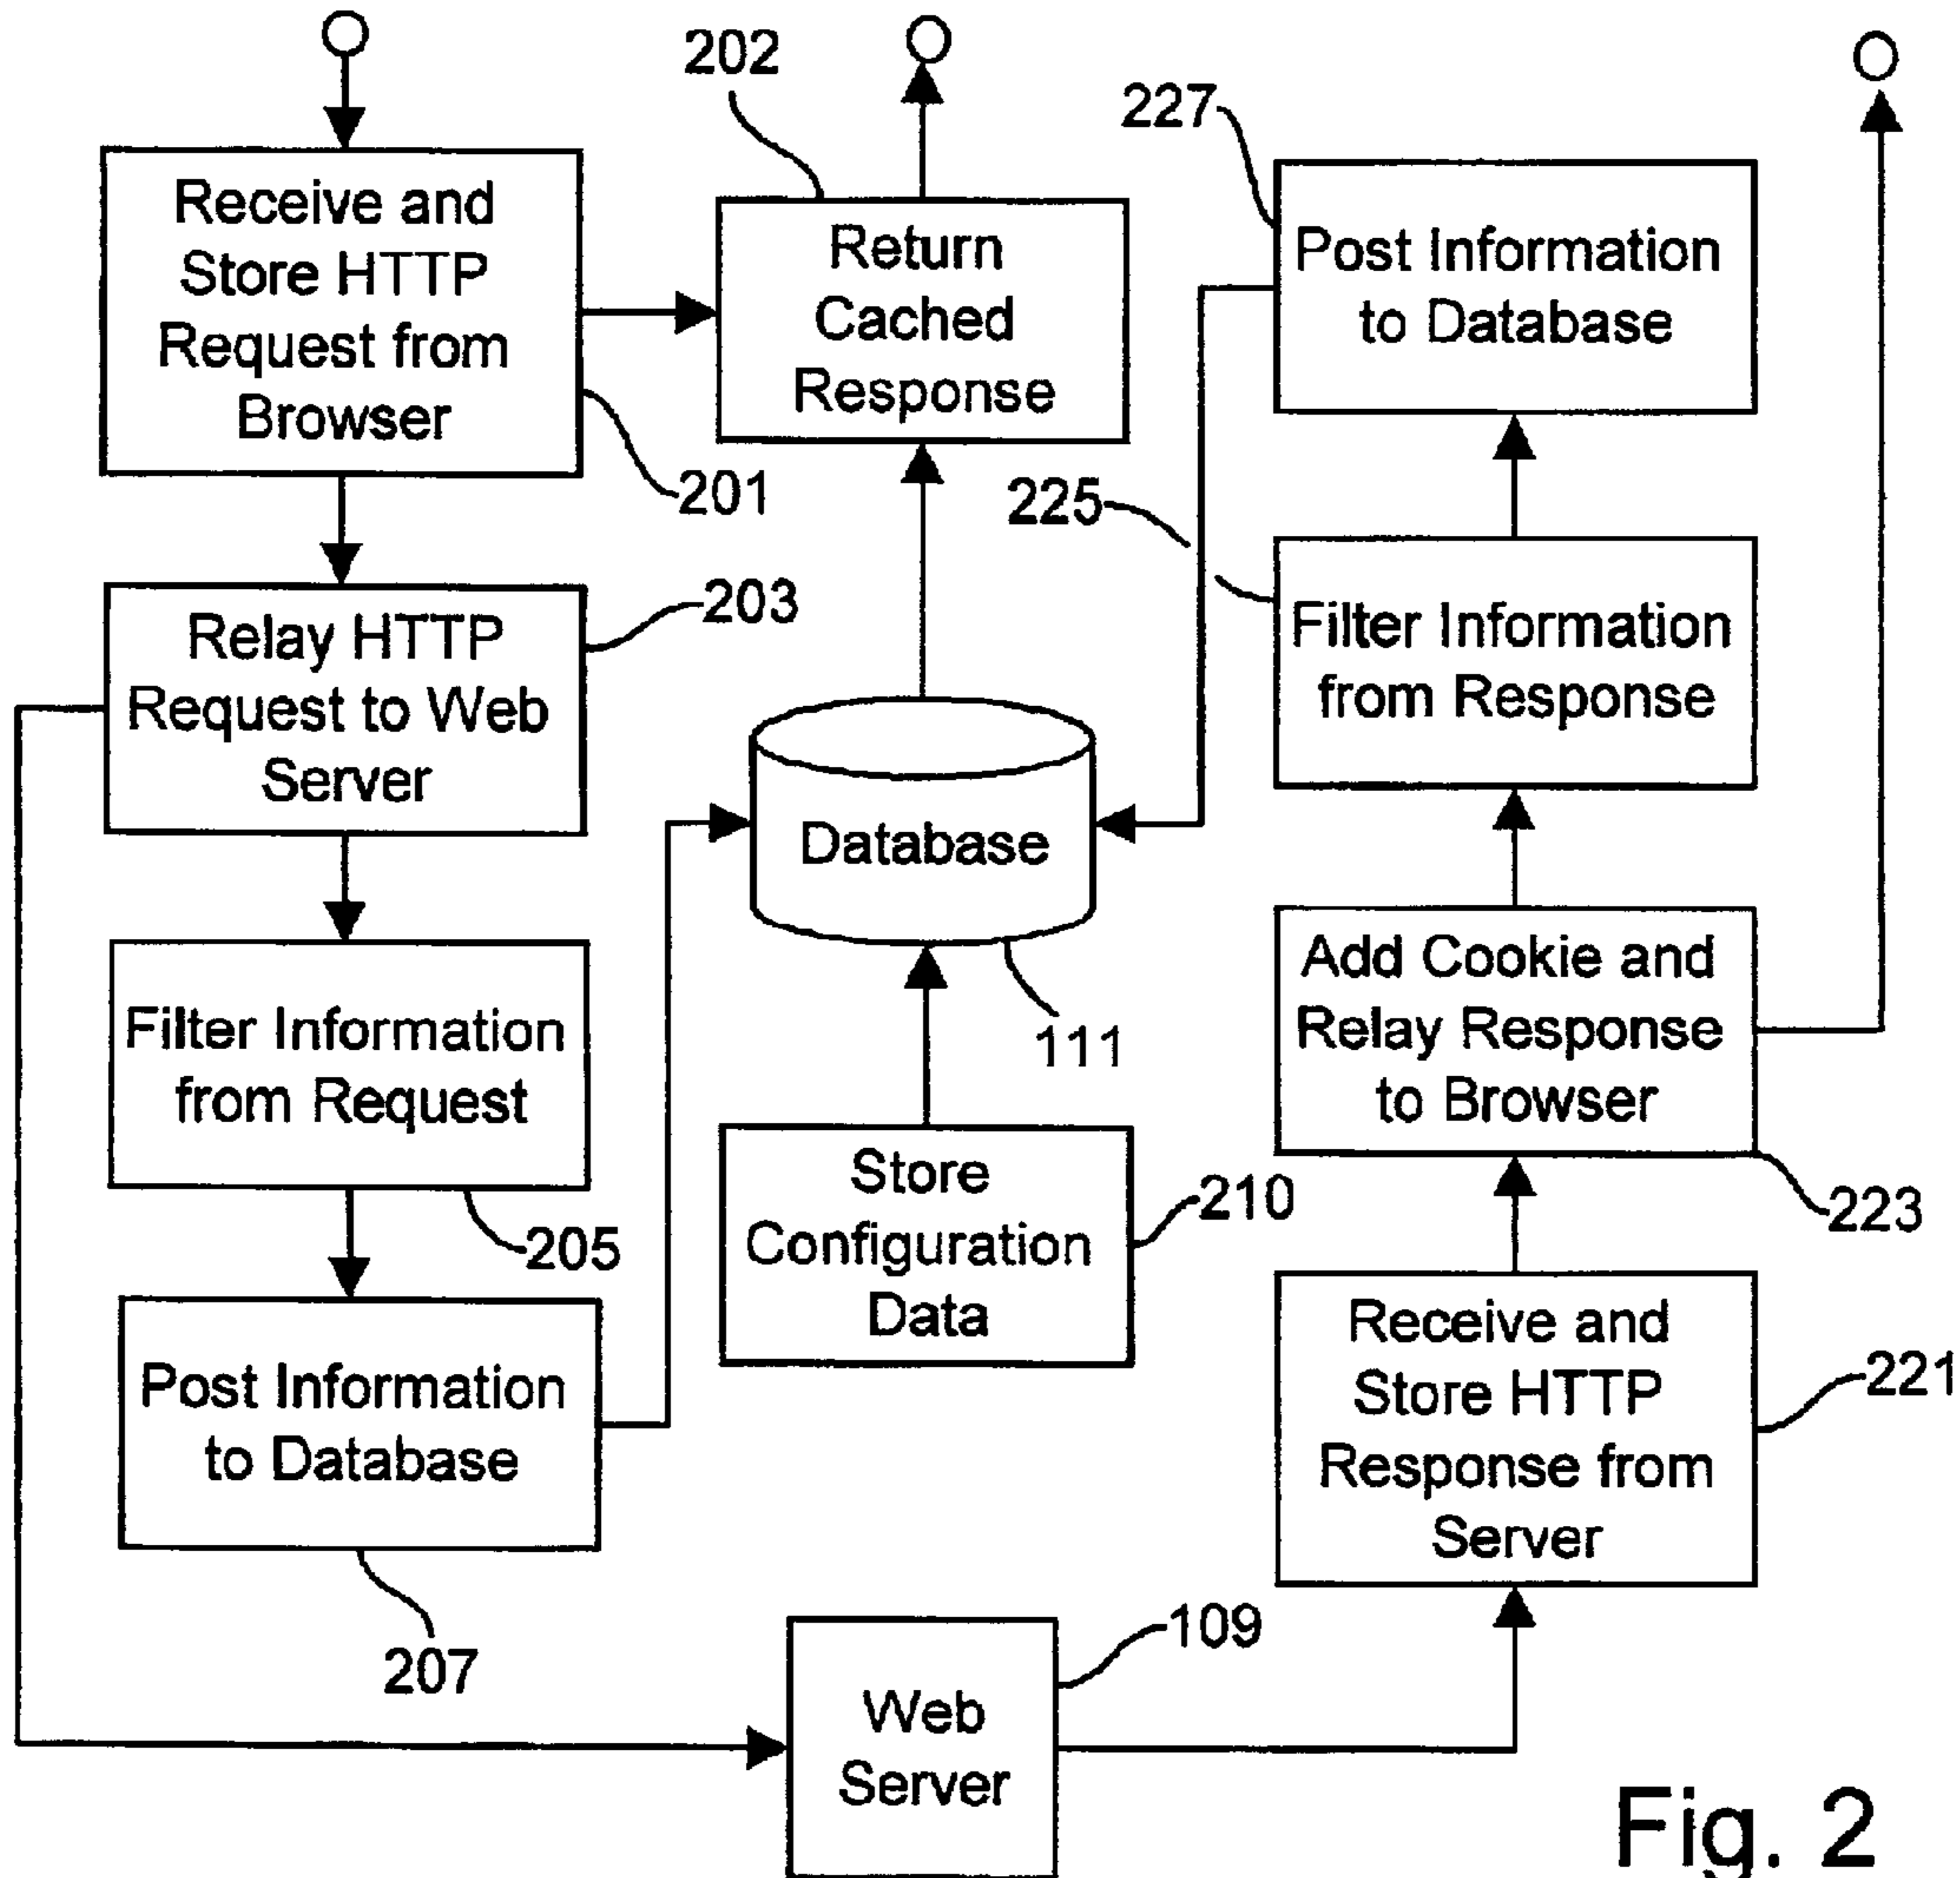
202

227

Receive and Store HTTP Request from Browser

Return Cached Response

Post Information to Database

201

225

Relay HTTP Request to Web Server

203

Filter Information from Response

Database

Filter Information from Request

111

Add Cookie and Relay Response to Browser

Store Configuration Data

210

205

223

Post Information to Database

Receive and Store HTTP Response from Server

221

207

109

Web Server

Fig. 2